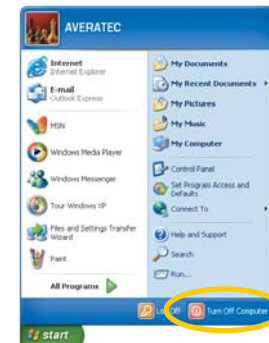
AVERATEC

Internet
Internet Explorer

E-mail
Outlook Express

MSN

Windows Media Player

Windows Messenger

Tour Windows XP

Files and Settings Transfer Wizard

Paint

All Programs

My Documents

My Recent Documents

My Pictures

My Music

My Computer

Control Panel

Set Program Access and Defaults

Connect To

Help and Support

Search

Run...

Log Off

Turn Off Computer

start